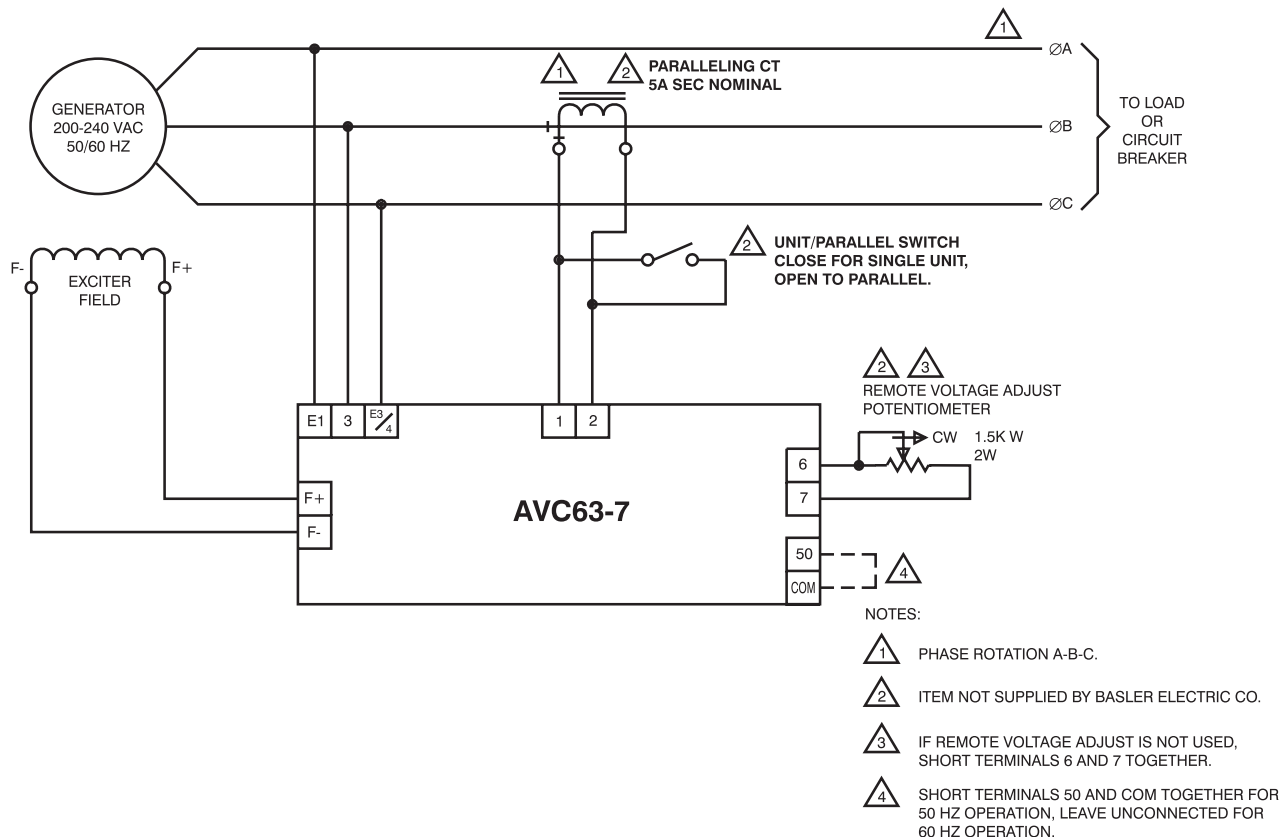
1

ØA

1 2 PARALLELING CT 5A SEC NOMINAL

GENERATOR 200-240 VAC 50/60 HZ

ØB

TO LOAD OR CIRCUIT BREAKER

ØC

F-

EXCITER FIELD

F+

2 UNIT/PARALLEL SWITCH CLOSE FOR SINGLE UNIT, OPEN TO PARALLEL.

2 3 REMOTE VOLTAGE ADJUST POTENTIOMETER

CW 1.5K W 2W

E1 3 E3/4 1 2

6

7

F+

F-

AVC63-7

50

COM

4

NOTES:

1 PHASE ROTATION A-B-C.

2 ITEM NOT SUPPLIED BY BASLER ELECTRIC CO.

3 IF REMOTE VOLTAGE ADJUST IS NOT USED, SHORT TERMINALS 6 AND 7 TOGETHER.

4 SHORT TERMINALS 50 AND COM TOGETHER FOR 50 HZ OPERATION, LEAVE UNCONNECTED FOR 60 HZ OPERATION.